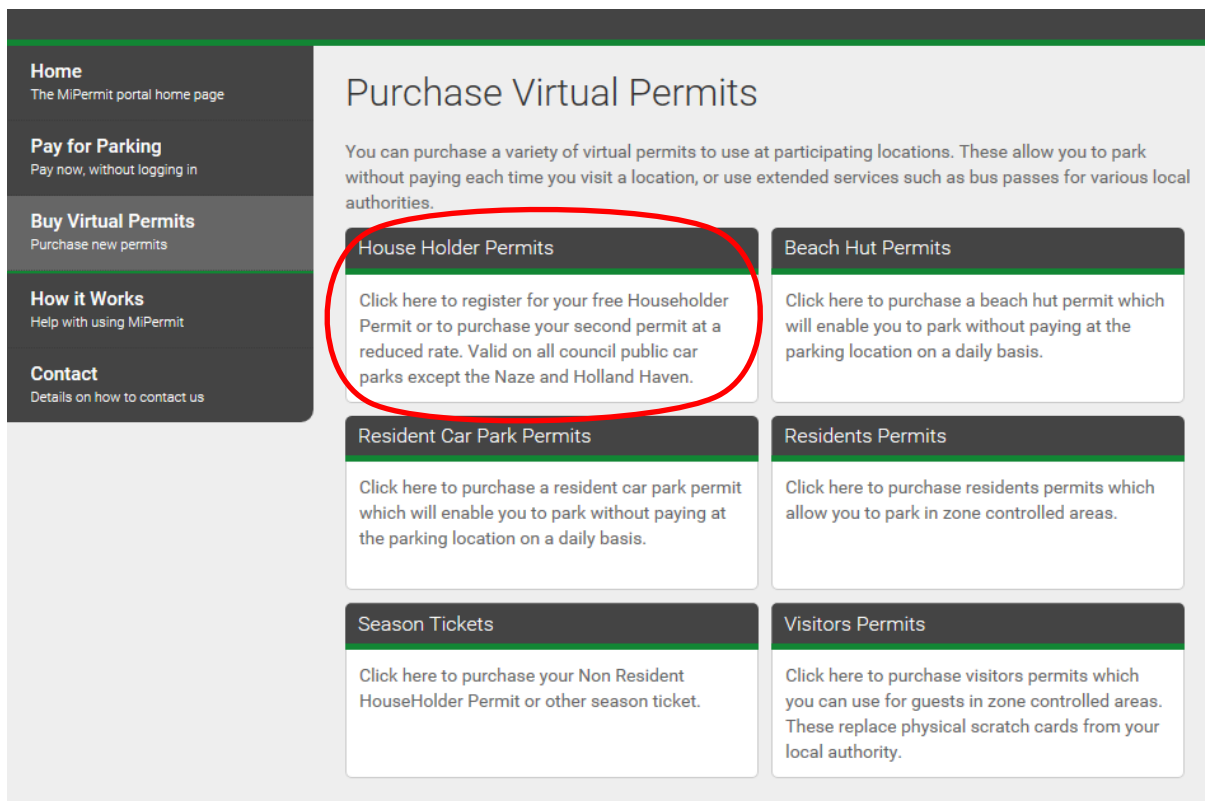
Home
The MiPermit portal home page

Pay for Parking
Pay now, without logging in

Buy Virtual Permits
Purchase new permits

How it Works
Help with using MiPermit

Contact
Details on how to contact us

Purchase Virtual Permits

You can purchase a variety of virtual permits to use at participating locations. These allow you to park without paying each time you visit a location, or use extended services such as bus passes for various local authorities.

House Holder Permits

Click here to register for your free Householder Permit or to purchase your second permit at a reduced rate. Valid on all council public car parks except the Naze and Holland Haven.

Beach Hut Permits

Click here to purchase a beach hut permit which will enable you to park without paying at the parking location on a daily basis.

Resident Car Park Permits

Click here to purchase a resident car park permit which will enable you to park without paying at the parking location on a daily basis.

Residents Permits

Click here to purchase residents permits which allow you to park in zone controlled areas.

Season Tickets

Click here to purchase your Non Resident HouseHolder Permit or other season ticket.

Visitors Permits

Click here to purchase visitors permits which you can use for guests in zone controlled areas. These replace physical scratch cards from your local authority.